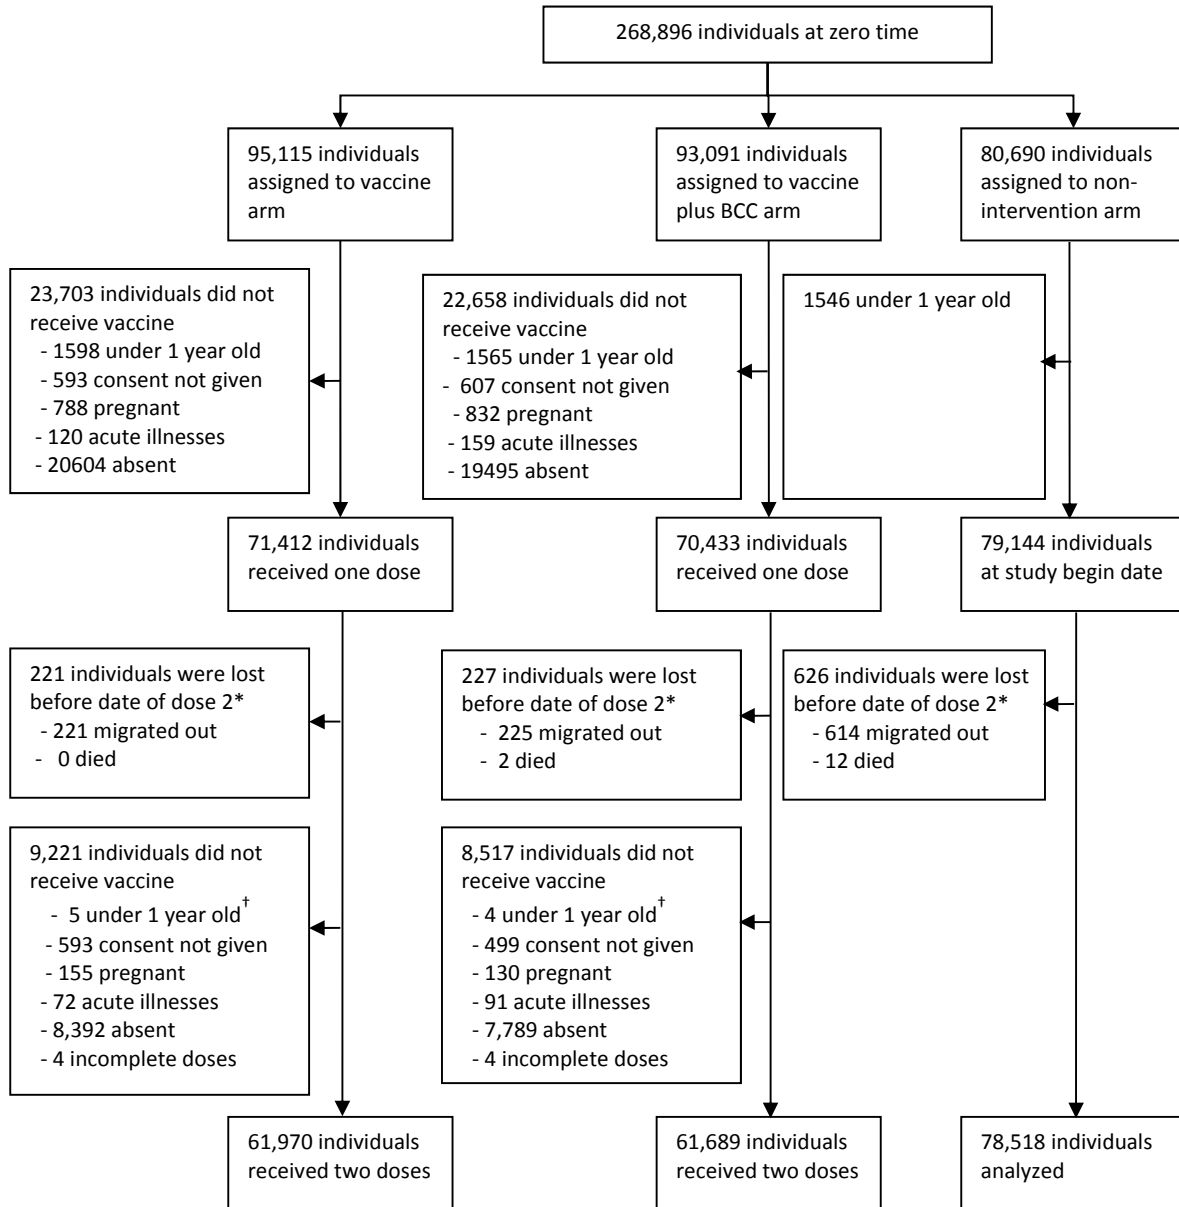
268,896 individuals at zero time

95,115 individuals assigned to vaccine arm

93,091 individuals assigned to vaccine plus BCC arm

80,690 individuals assigned to non-intervention arm

23,703 individuals did not receive vaccine
- 1598 under 1 year old
- 593 consent not given
- 788 pregnant
- 120 acute illnesses
- 20604 absent

22,658 individuals did not receive vaccine
- 1565 under 1 year old
- 607 consent not given
- 832 pregnant
- 159 acute illnesses
- 19495 absent

1546 under 1 year old

71,412 individuals received one dose

70,433 individuals received one dose

79,144 individuals at study begin date

221 individuals were lost before date of dose 2*
- 221 migrated out
- 0 died

227 individuals were lost before date of dose 2*
- 225 migrated out
- 2 died

626 individuals were lost before date of dose 2*
- 614 migrated out
- 12 died

9,221 individuals did not receive vaccine
- 5 under 1 year old$^{\dagger}$
- 593 consent not given
- 155 pregnant
- 72 acute illnesses
- 8,392 absent
- 4 incomplete doses

8,517 individuals did not receive vaccine
- 4 under 1 year old$^{\dagger}$
- 499 consent not given
- 130 pregnant
- 91 acute illnesses
- 7,789 absent
- 4 incomplete doses

61,970 individuals received two doses

61,689 individuals received two doses

78,518 individuals analyzed